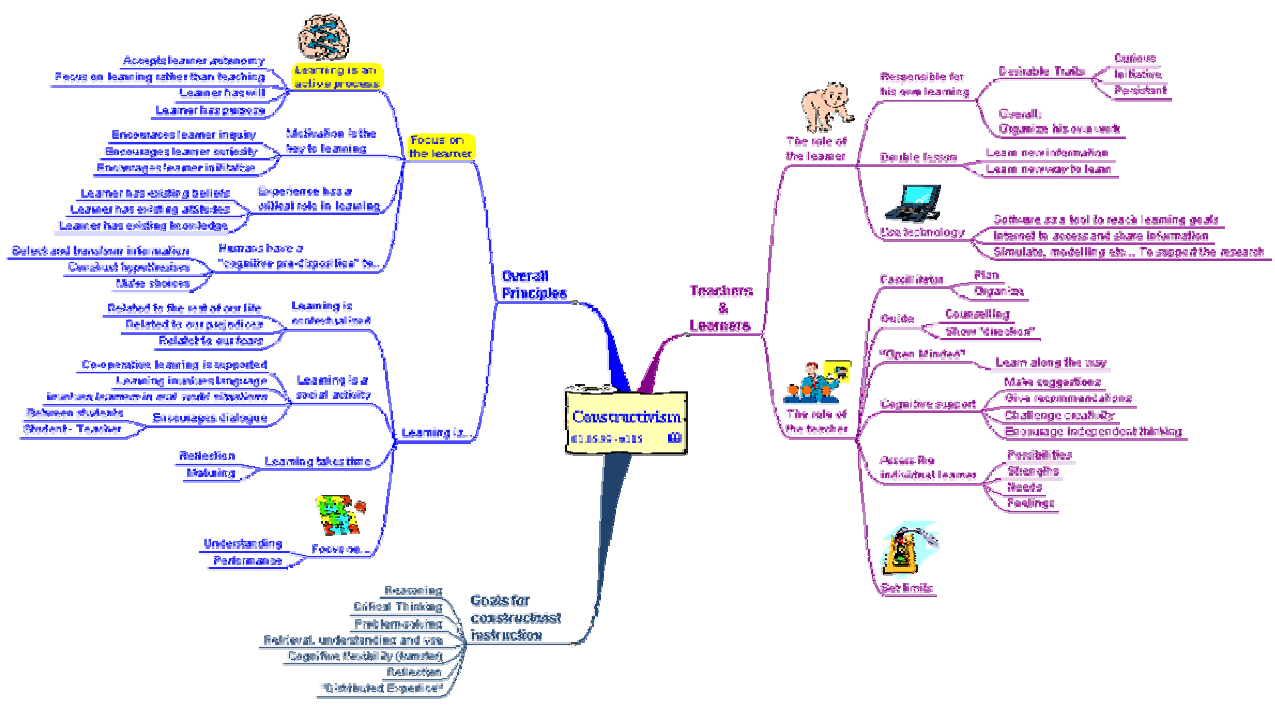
Constructivism
01.05.06 - v0.15

Overall Principles

Focus on the learner

Learning is an active process
Accepts learner autonomy
Focus on learning rather than teaching
Learner has will
Learner has purpose

Motivation is the key to learning
Encourages learner inquiry
Encourages learner curiosity
Encourages learner initiative

Experience has a critical role in learning
Learner has existing beliefs
Learner has existing attitudes
Learner has existing knowledge

Humans have a "cognitive pre-dispositions" to...
Select and transform information
Construct hypotheses
Make choices

Learning is...

Learning is contextualised
Related to the rest of our life
Related to our prejudices
Related to our fears

Learning is a social activity
Co-operative learning is supported
Learning involves language
Involves learners in real world situations
Encourages dialogue
Between students
Student - Teacher

Learning takes time
Reflection
Maturing

Focus on...
Understanding
Performance

Goals for constructivist instruction
Reasoning
Critical Thinking
Problem-solving
Retrieval, understanding and use
Cognitive flexibility (transfer)
Reflection
"Distributed Expertise"

Teachers & Learners

The role of the learner
Responsible for his own learning
Desirable Traits
Curious
Initiative
Persistent
Overall: Organize his own work
Double lesson
Learn new information
Learn new way to learn
Use technology
Software as a tool to reach learning goals
Internet to access and share information
Simulate, modelling etc... To support the research

The role of the teacher
Facilitator
Plan
Organize
Guide
Counselling
Show "direction"
"Open Minded"
Learn along the way
Cognitive support
Make suggestions
Give recommendations
Challenge creativity
Encourage independent thinking
Asses the individual learner
Possibilities
Strengths
Needs
Feelings
Set limits